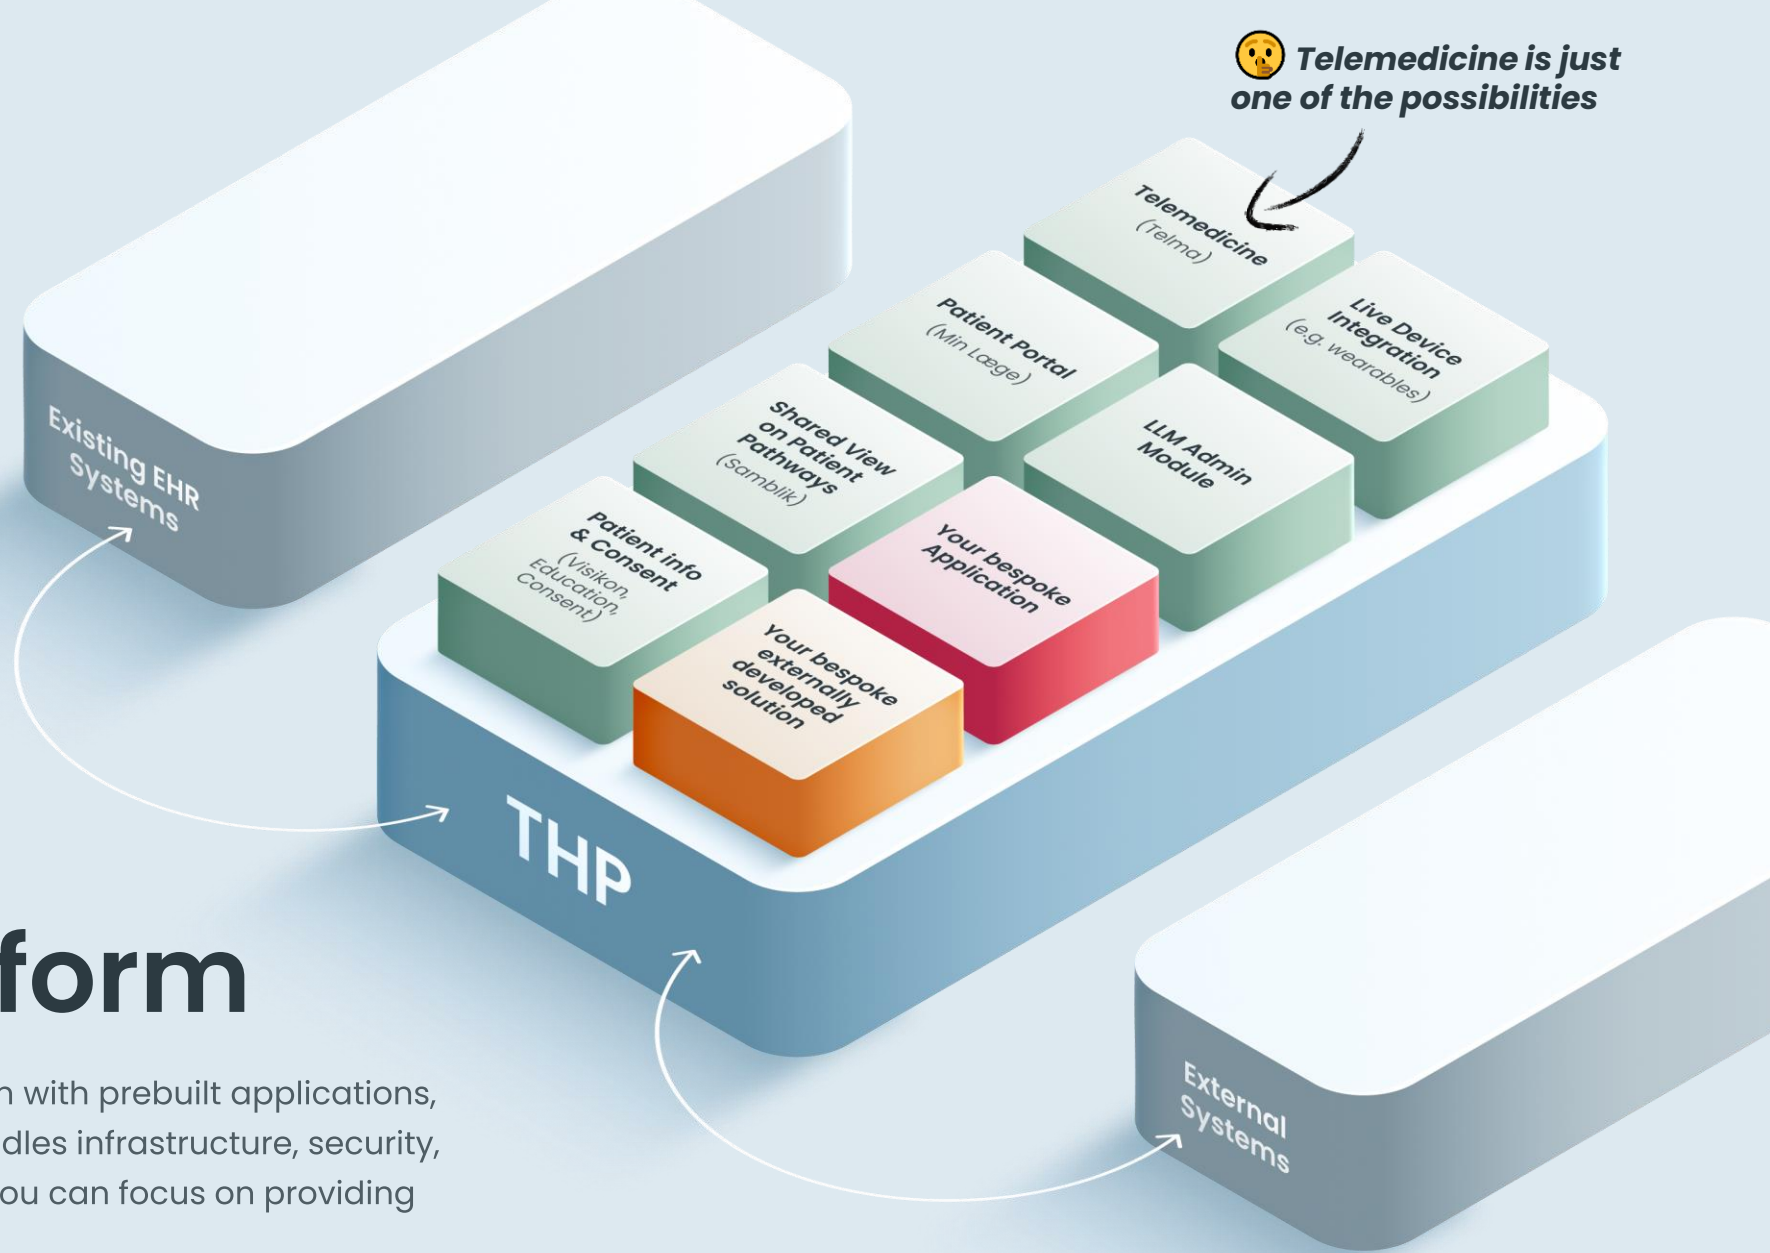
Telemedicine is just one of the possibilities

Telemedicine
(Telma)

Patient Portal
(Min Læge)

Live Device Integration
(e.g. wearables)

Shared View on Patient Pathways
(Sambiik)

LLM Admin Module

Existing EHR Systems

Patient info & Consent
(Visikon, Education, Consent)

Your bespoke Application

Your bespoke externally developed solution

THP

form

n with prebuilt applications, dles infrastructure, security, ou can focus on providing

External Systems